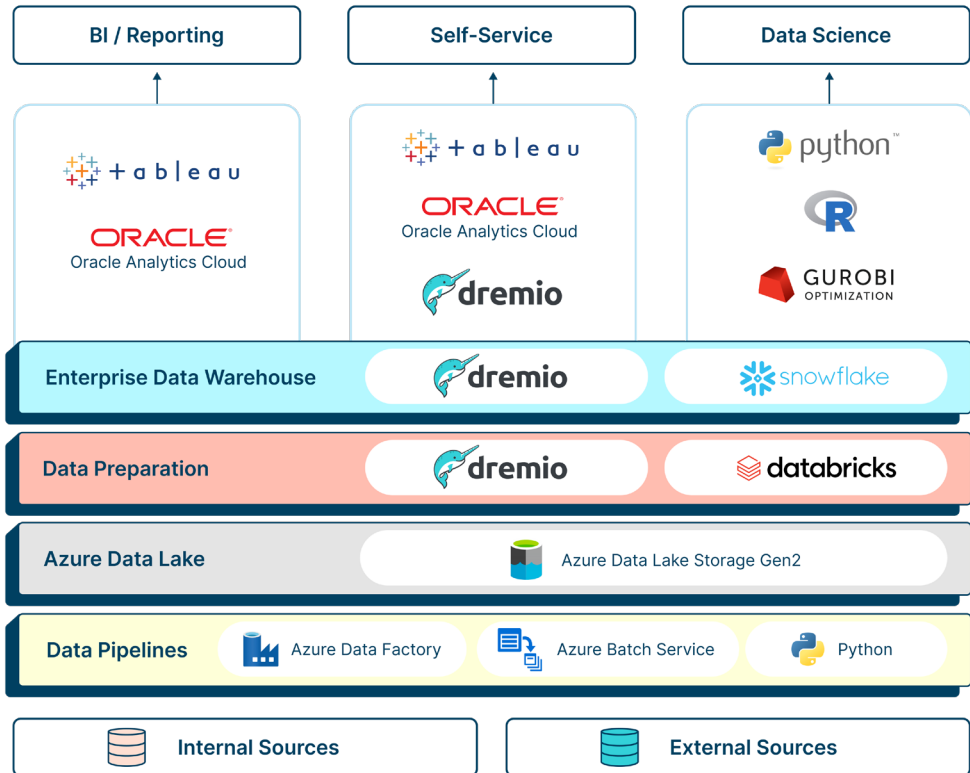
BI / Reporting

Self-Service

Data Science

+ a b | e a u

ORACLE
Oracle Analytics Cloud

+ a b | e a u

ORACLE
Oracle Analytics Cloud

dremio

python™

R

GUROBI
OPTIMIZATION

Enterprise Data Warehouse

dremio

snowflake

Data Preparation

dremio

databricks

Azure Data Lake

Azure Data Lake Storage Gen2

Data Pipelines

Azure Data Factory

Azure Batch Service

Python

Internal Sources

External Sources